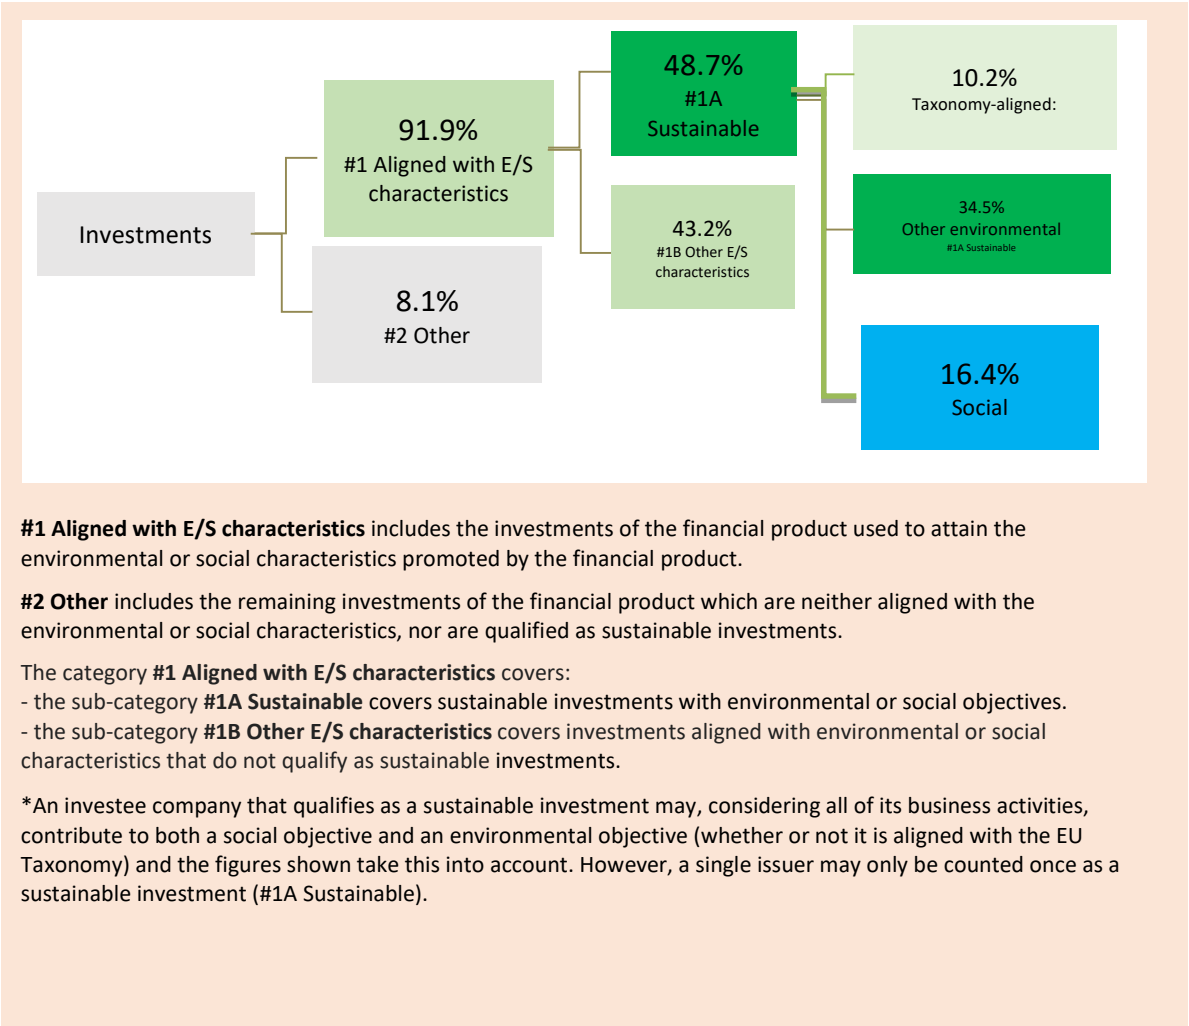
Investments

91.9%
#1 Aligned with E/S characteristics

8.1%
#2 Other

48.7%
#1A Sustainable

43.2%
#1B Other E/S characteristics

10.2%
Taxonomy-aligned:

34.5%
Other environmental
#1A Sustainable

16.4%
Social

**#1 Aligned with E/S characteristics** includes the investments of the financial product used to attain the environmental or social characteristics promoted by the financial product.

**#2 Other** includes the remaining investments of the financial product which are neither aligned with the environmental or social characteristics, nor are qualified as sustainable investments.

The category **#1 Aligned with E/S characteristics** covers:
- the sub-category **#1A Sustainable** covers sustainable investments with environmental or social objectives.
- the sub-category **#1B Other E/S characteristics** covers investments aligned with environmental or social characteristics that do not qualify as sustainable investments.

*An investee company that qualifies as a sustainable investment may, considering all of its business activities, contribute to both a social objective and an environmental objective (whether or not it is aligned with the EU Taxonomy) and the figures shown take this into account. However, a single issuer may only be counted once as a sustainable investment (#1A Sustainable).